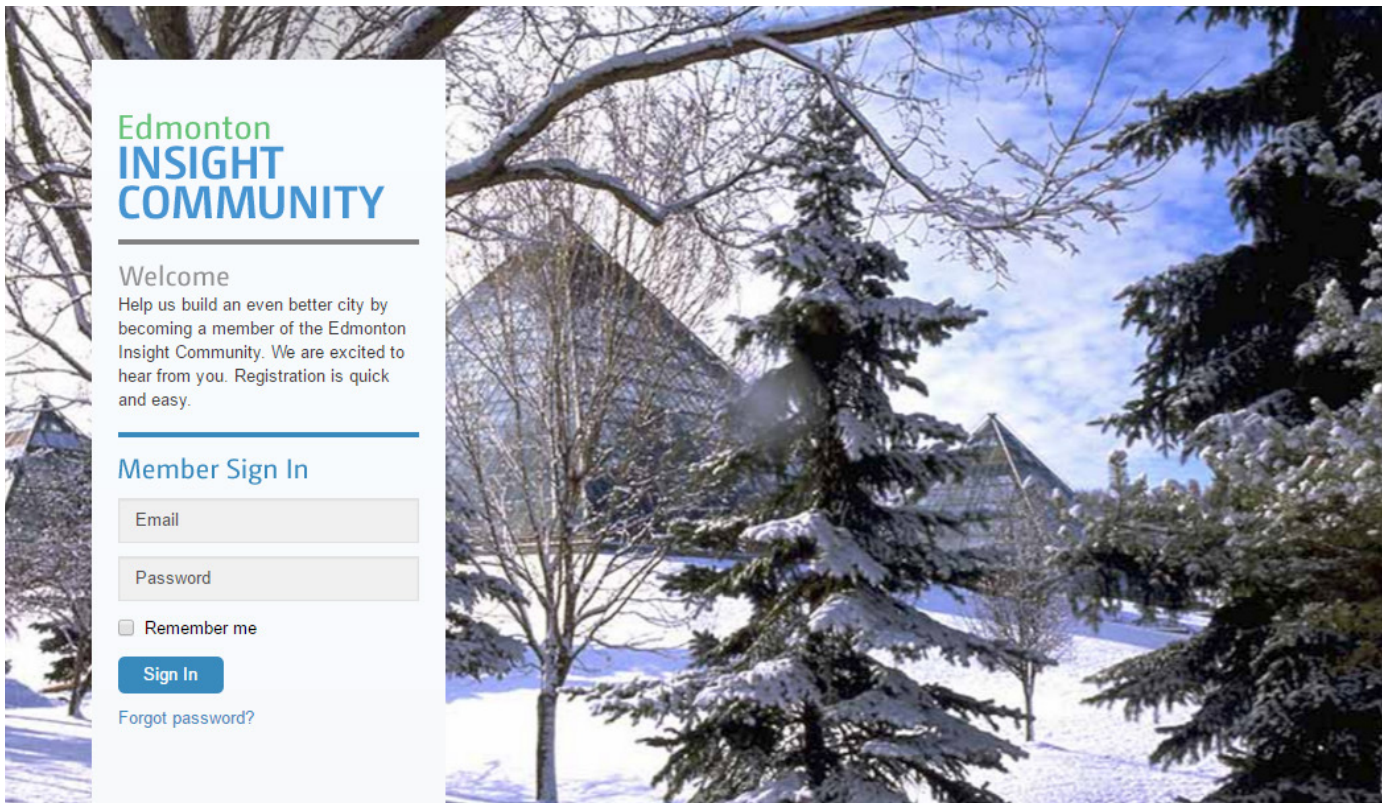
Edmonton
INSIGHT
COMMUNITY

Welcome
Help us build an even better city by becoming a member of the Edmonton Insight Community. We are excited to hear from you. Registration is quick and easy.

Member Sign In

Email

Password

Remember me

Sign In

Forgot password?